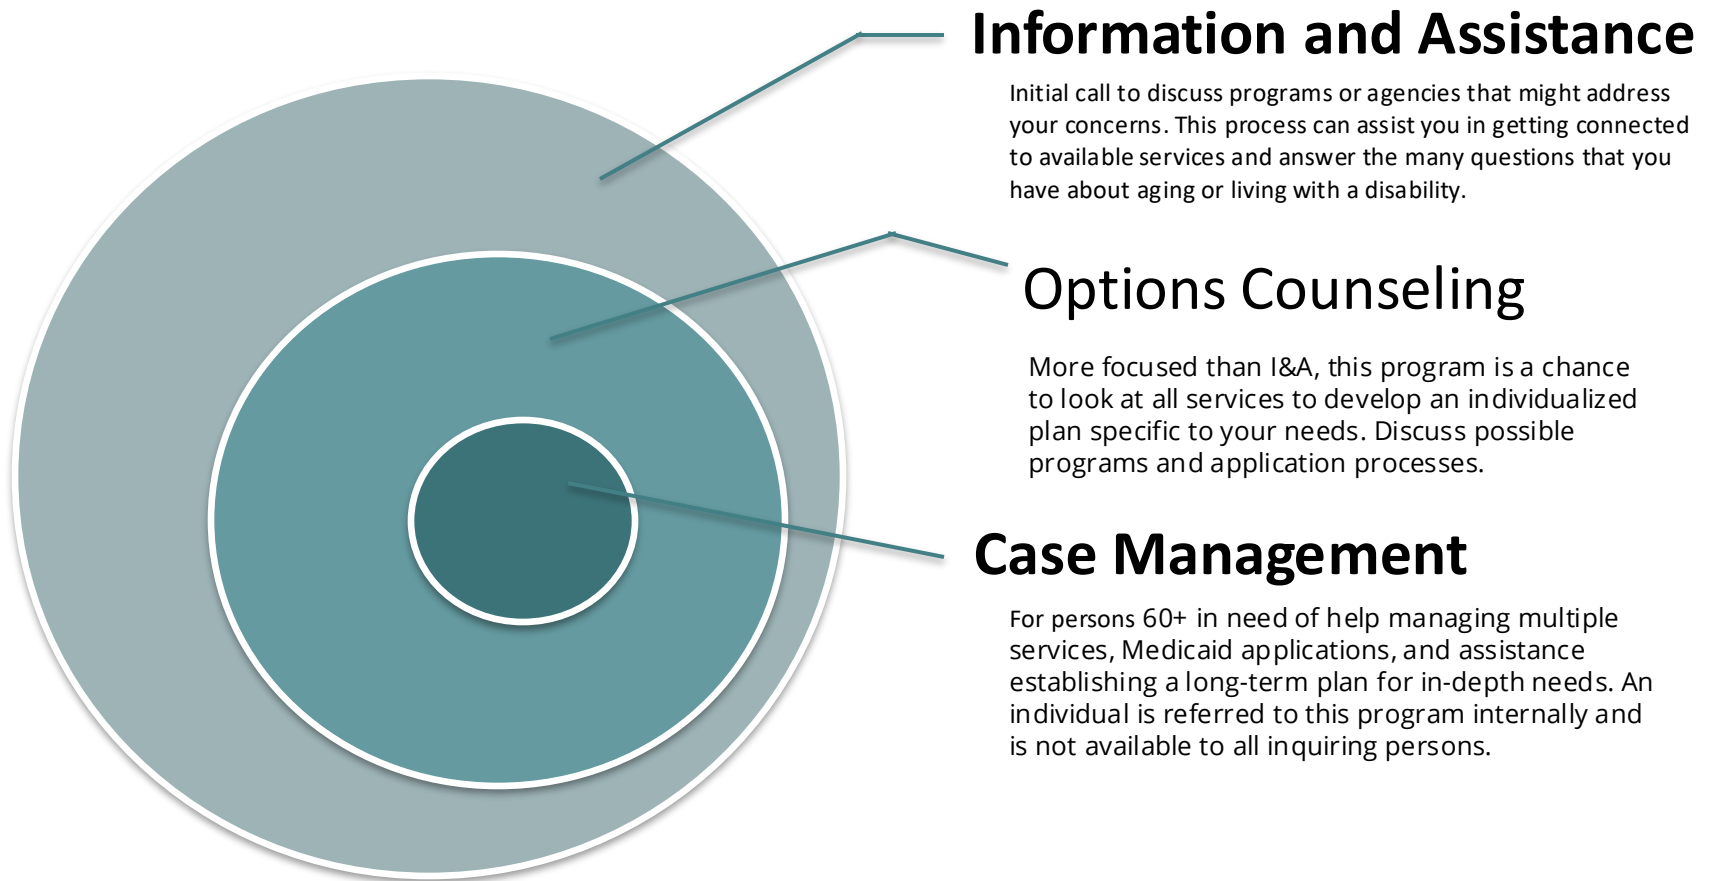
Information and Assistance

Initial call to discuss programs or agencies that might address your concerns. This process can assist you in getting connected to available services and answer the many questions that you have about aging or living with a disability.

Options Counseling

More focused than I&A, this program is a chance to look at all services to develop an individualized plan specific to your needs. Discuss possible programs and application processes.

Case Management

For persons 60+ in need of help managing multiple services, Medicaid applications, and assistance establishing a long-term plan for in-depth needs. An individual is referred to this program internally and is not available to all inquiring persons.